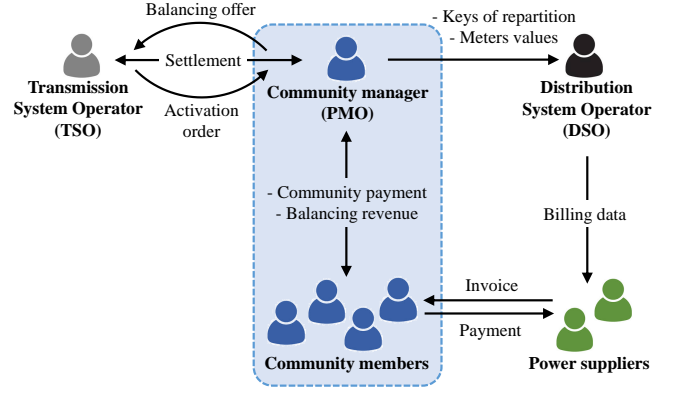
Balancing offer

Settlement

Activation order

Transmission System Operator (TSO)

Community manager (PMO)

- Keys of repartition
- Meters values

Distribution System Operator (DSO)

- Community payment
- Balancing revenue

Billing data

Invoice

Payment

Community members

Power suppliers